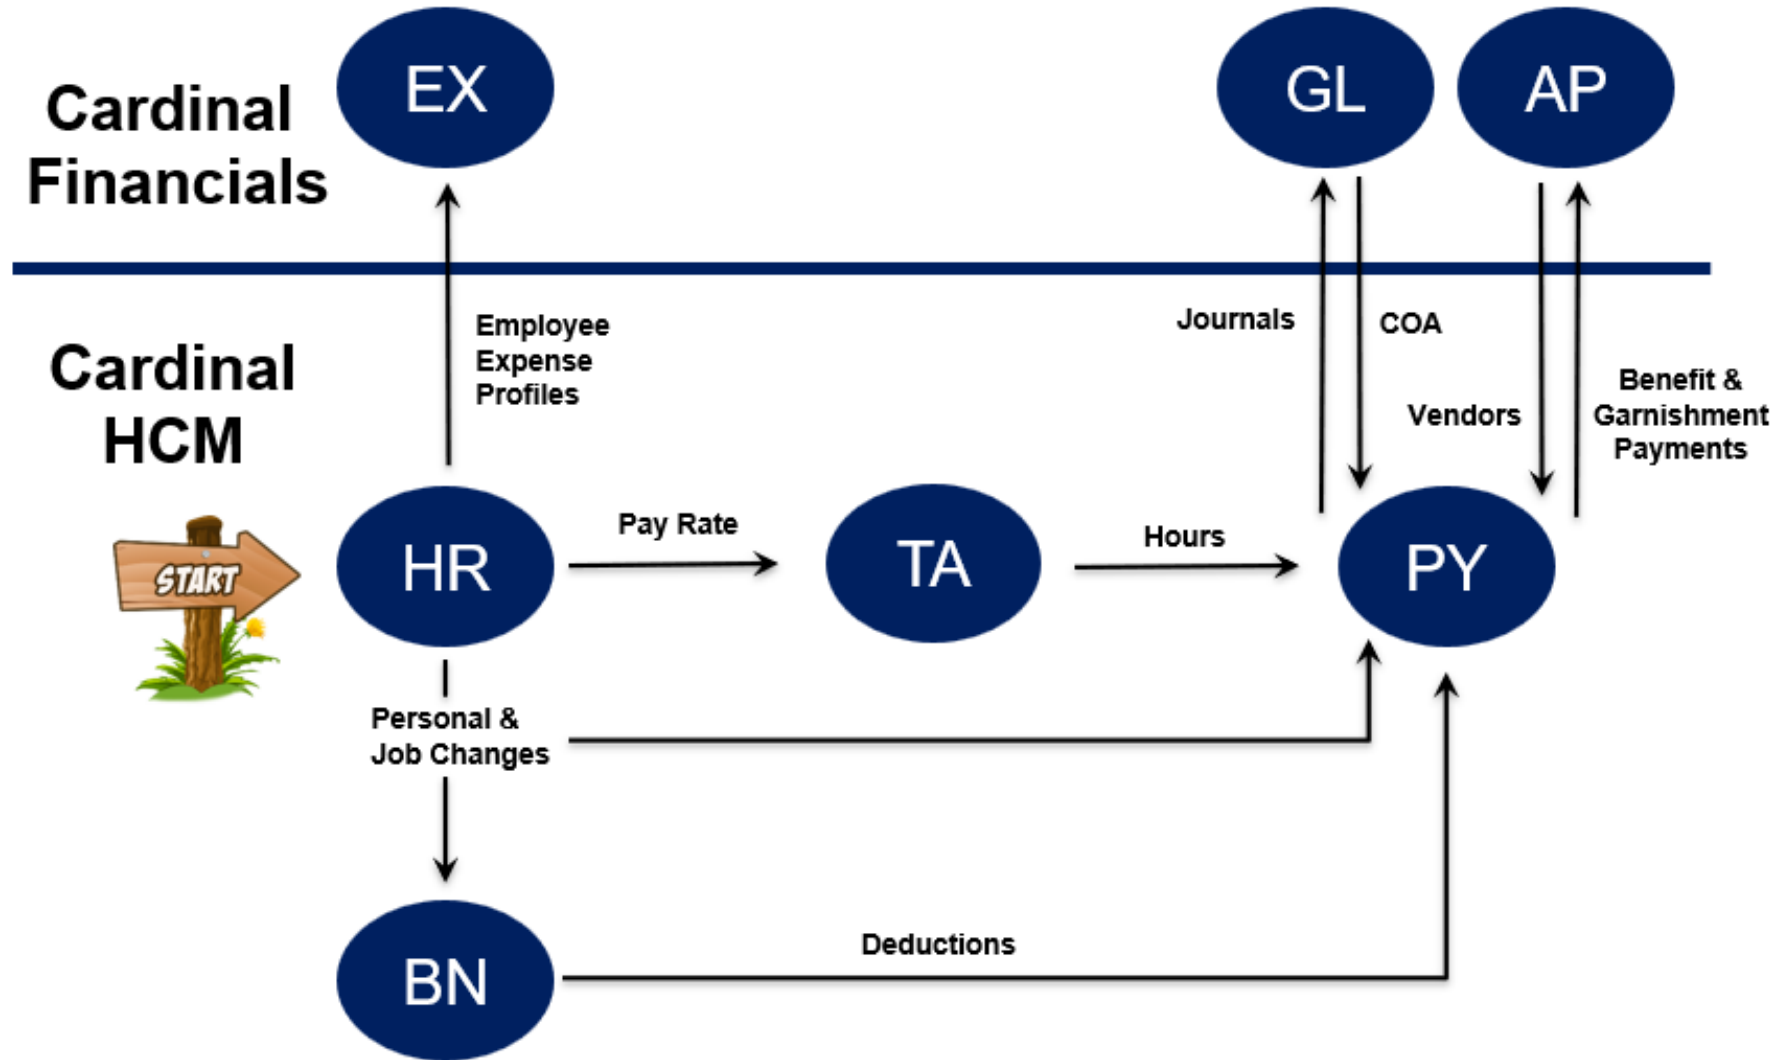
Cardinal Financials

EX

GL

AP

Cardinal HCM

Employee Expense Profiles

Journals

COA

Vendors

Benefit & Garnishment Payments

START

HR

Pay Rate

TA

Hours

PY

Personal & Job Changes

BN

Deductions